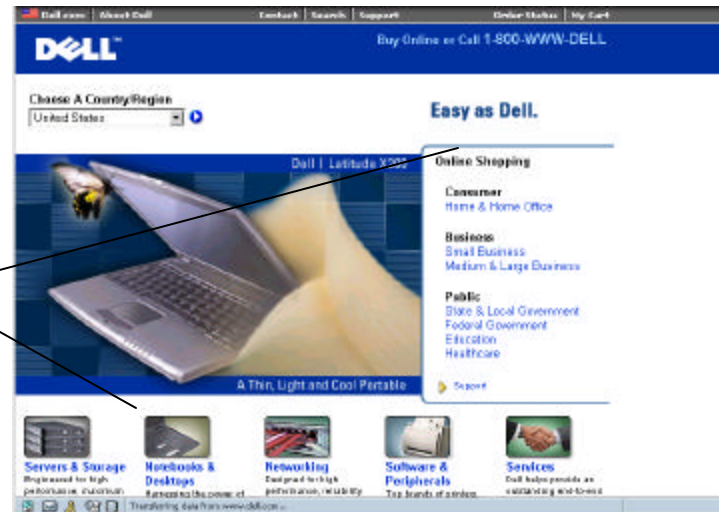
Dell.com | About Dell    Contact | Search | Support    Order Status | My Cart

DELL

Buy Online or Call 1-800-WWW-DELL

Choose A Country/Region
United States

Easy as Dell.

Dell | Latitude X200

A Thin, Light and Cool Portable

Online Shopping

Consumer
Home & Home Office

Business
Small Business
Medium & Large Business

Public
State & Local Government
Federal Government
Education
Healthcare

Support

Servers & Storage
Engineered for high performance, maximum

Notebooks & Desktops
Harnessing the power of

Networking
Designed for high performance, reliability

Software & Peripherals
Top brands of printers

Services
Dell helps provide an outstanding end-to-end

Transferring data from www.dell.com...